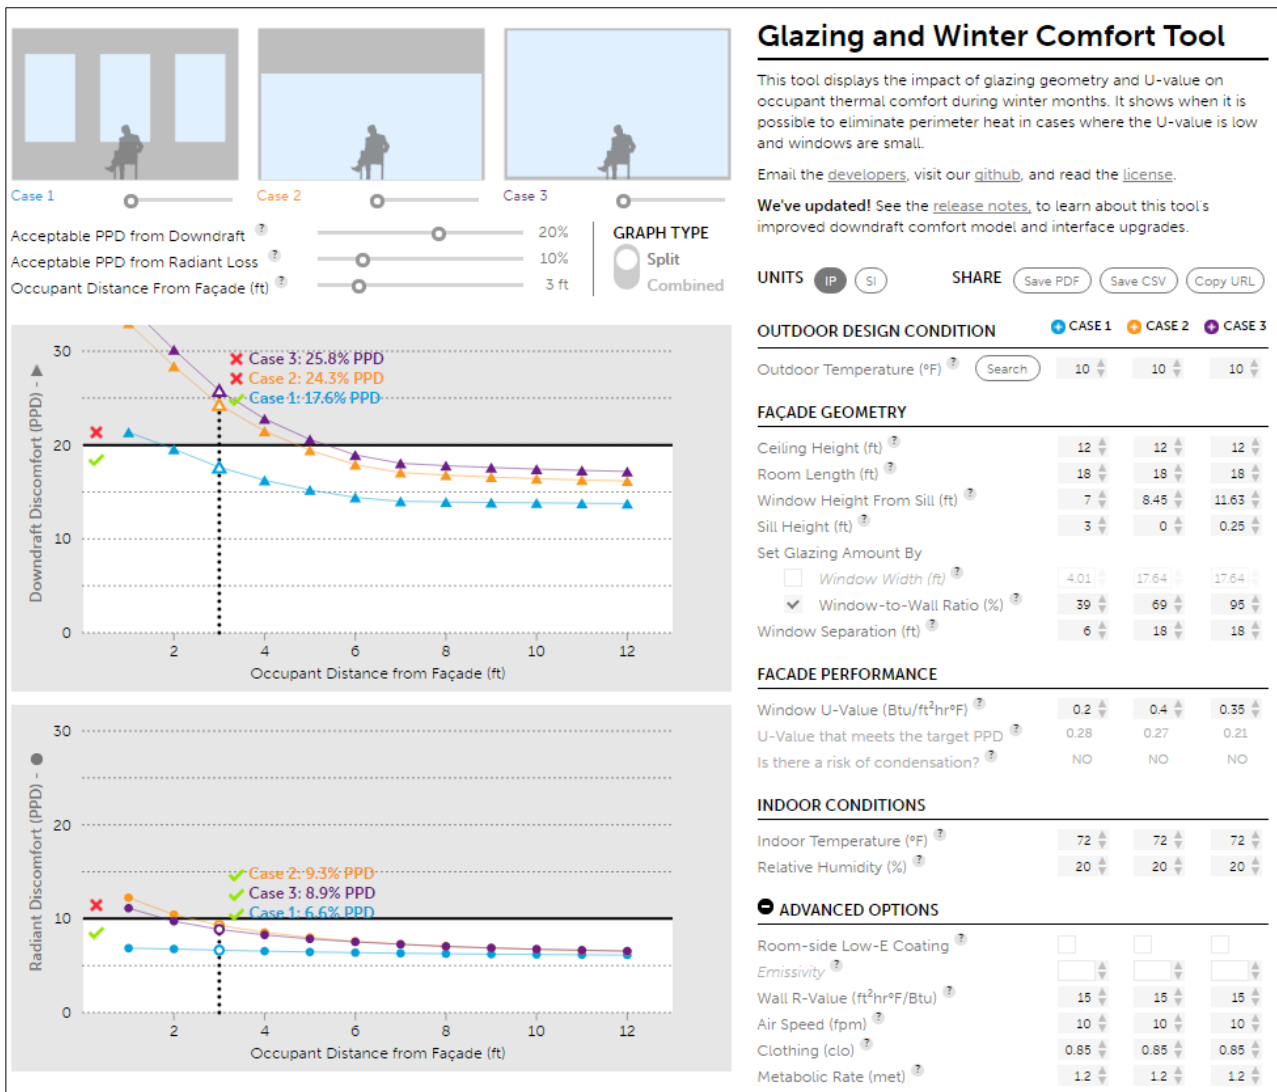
Case 1
Case 2
Case 3

Acceptable PPD from Downdraft ? 20%
Acceptable PPD from Radiant Loss ? 10%
Occupant Distance From Façade (ft) ? 3 ft

GRAPH TYPE
Split
Combined

Case 3: 25.8% PPD
Case 2: 24.3% PPD
Case 1: 17.6% PPD

30
20
10
0
Downdraft Discomfort (PPD)
2 4 6 8 10 12
Occupant Distance from Façade (ft)

Case 2: 9.3% PPD
Case 3: 8.9% PPD
Case 1: 6.6% PPD

30
20
10
0
Radiant Discomfort (PPD)
2 4 6 8 10 12
Occupant Distance from Façade (ft)

Glazing and Winter Comfort Tool

This tool displays the impact of glazing geometry and U-value on occupant thermal comfort during winter months. It shows when it is possible to eliminate perimeter heat in cases where the U-value is low and windows are small.

Email the developers, visit our github, and read the license.

We've updated! See the release notes, to learn about this tool's improved downdraft comfort model and interface upgrades.

UNITS IP SI SHARE Save PDF Save CSV Copy URL

OUTDOOR DESIGN CONDITION CASE 1 CASE 2 CASE 3

| | | | |
|---|---|---|---|
| Outdoor Temperature (°F) ? Search | 10 | 10 | 10 |

FAÇADE GEOMETRY

| | | | |
|---|---|---|---|
| Ceiling Height (ft) ? | 12 | 12 | 12 |
| Room Length (ft) ? | 18 | 18 | 18 |
| Window Height From Sill (ft) ? | 7 | 8.45 | 11.63 |
| Sill Height (ft) ? | 3 | 0 | 0.25 |
| Set Glazing Amount By | | | |
| Window Width (ft) ? | 4.01 | 17.64 | 17.64 |
| Window-to-Wall Ratio (%) ? | 39 | 69 | 95 |
| Window Separation (ft) ? | 6 | 18 | 18 |

FACADE PERFORMANCE

| | | | |
|---|---|---|---|
| Window U-Value (Btu/ft$^2$hr°F) ? | 0.2 | 0.4 | 0.35 |
| U-Value that meets the target PPD ? | 0.28 | 0.27 | 0.21 |
| Is there a risk of condensation? ? | NO | NO | NO |

INDOOR CONDITIONS

| | | | |
|---|---|---|---|
| Indoor Temperature (°F) ? | 72 | 72 | 72 |
| Relative Humidity (%) ? | 20 | 20 | 20 |

ADVANCED OPTIONS

| | | | |
|---|---|---|---|
| Room-side Low-E Coating ? | | | |
| Emissivity ? | | | |
| Wall R-Value (ft$^2$hr°F/Btu) ? | 15 | 15 | 15 |
| Air Speed (fpm) ? | 10 | 10 | 10 |
| Clothing (clo) ? | 0.85 | 0.85 | 0.85 |
| Metabolic Rate (met) ? | 1.2 | 1.2 | 1.2 |